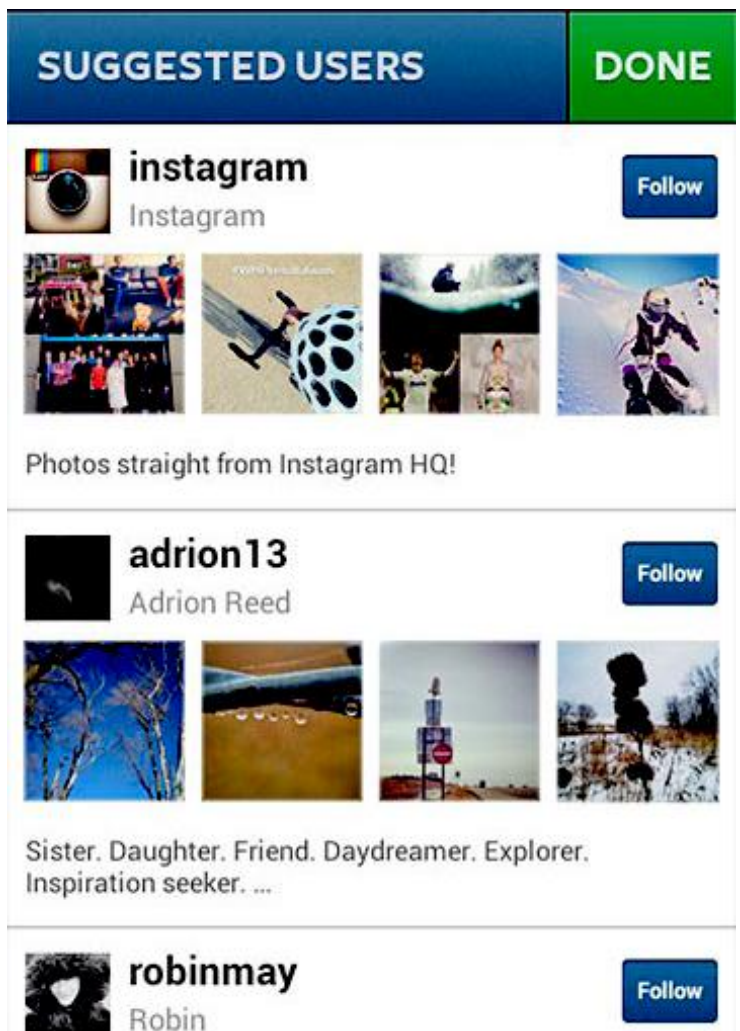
SUGGESTED USERS

DONE

instagram
Instagram

Follow

Photos straight from Instagram HQ!

adrion13
Adrion Reed

Follow

Sister. Daughter. Friend. Daydreamer. Explorer. Inspiration seeker. ...

robinmay
Robin

Follow